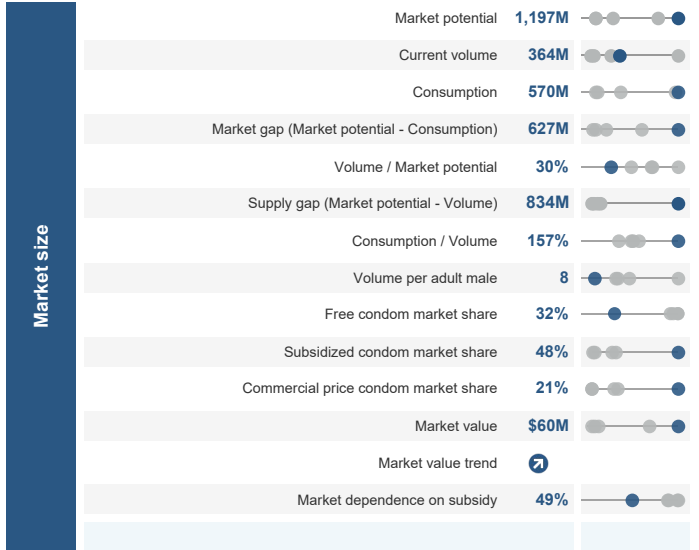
Market size

| | |
|---|---|
| Market potential | 1,197M |
| Current volume | 364M |
| Consumption | 570M |
| Market gap (Market potential - Consumption) | 627M |
| Volume / Market potential | 30% |
| Supply gap (Market potential - Volume) | 834M |
| Consumption / Volume | 157% |
| Volume per adult male | 8 |
| Free condom market share | 32% |
| Subsidized condom market share | 48% |
| Commercial price condom market share | 21% |
| Market value | $60M |
| Market value trend | |
| Market dependence on subsidy | 49% |